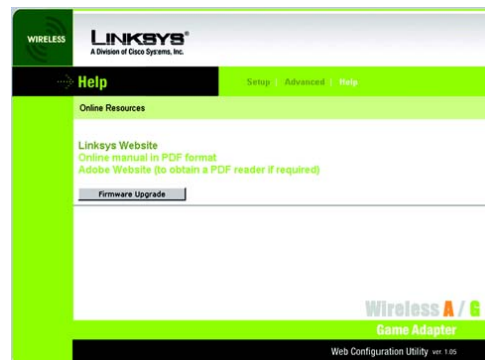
WIRELESS

LINKSYS®
A Division of Cisco Systems, Inc.

Help

Setup | Advanced | Help

Online Resources

Linksys Website
Online manual in PDF format
Adobe Website (to obtain a PDF reader if required)

Firmware Upgrade

Wireless A / G
Game Adapter

Web Configuration Utility ver 1.05